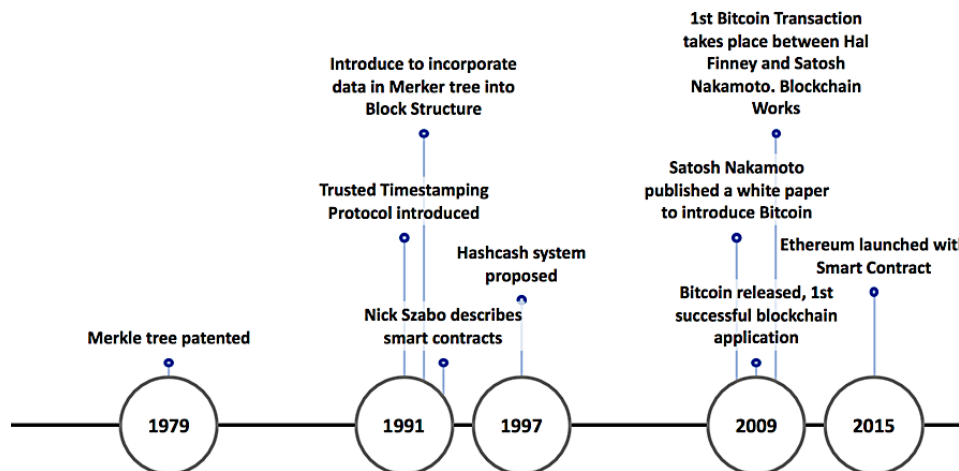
1st Bitcoin Transaction takes place between Hal Finney and Satosh Nakamoto. Blockchain Works

Introduce to incorporate data in Merker tree into Block Structure

Satosh Nakamoto published a white paper to introduce Bitcoin

Trusted Timestamping Protocol introduced

Hashcash system proposed

Ethereum launched wit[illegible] Smart Contract

Bitcoin released, 1st successful blockchain application

Nick Szabo describes smart contracts

Merkle tree patented

1979

1991

1997

2009

2015